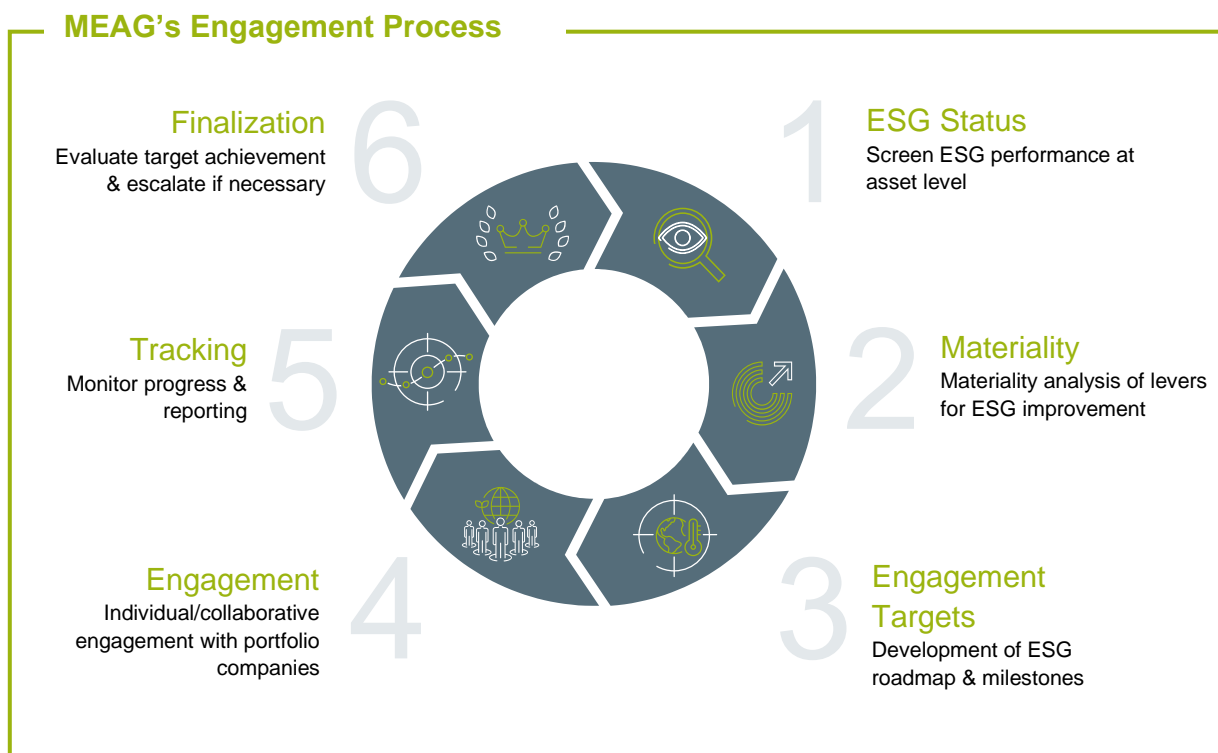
MEAG's Engagement Process

1
ESG Status
Screen ESG performance at asset level

2
Materiality
Materiality analysis of levers for ESG improvement

3
Engagement Targets
Development of ESG roadmap & milestones

4
Engagement
Individual/collaborative engagement with portfolio companies

5
Tracking
Monitor progress & reporting

6
Finalization
Evaluate target achievement & escalate if necessary